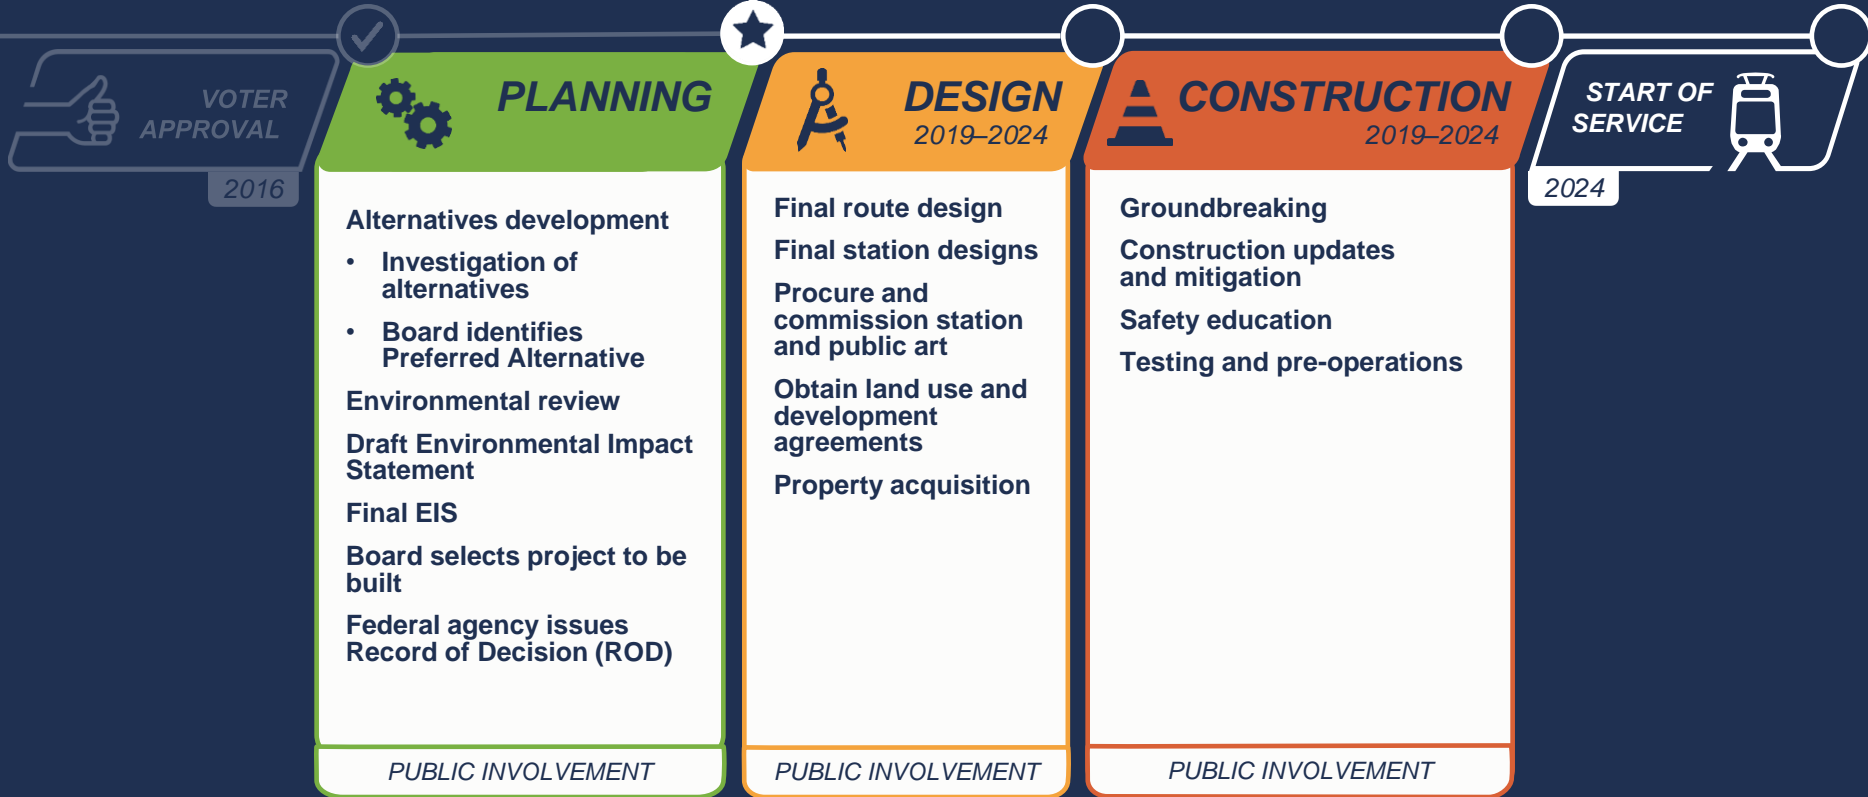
VOTER APPROVAL

2016

PLANNING

Alternatives development

- Investigation of alternatives
- Board identifies Preferred Alternative

Environmental review

Draft Environmental Impact Statement

Final EIS

Board selects project to be built

Federal agency issues Record of Decision (ROD)

PUBLIC INVOLVEMENT

DESIGN

2019–2024

Final route design

Final station designs

Procure and commission station and public art

Obtain land use and development agreements

Property acquisition

PUBLIC INVOLVEMENT

CONSTRUCTION

2019–2024

Groundbreaking

Construction updates and mitigation

Safety education

Testing and pre-operations

PUBLIC INVOLVEMENT

START OF SERVICE

2024